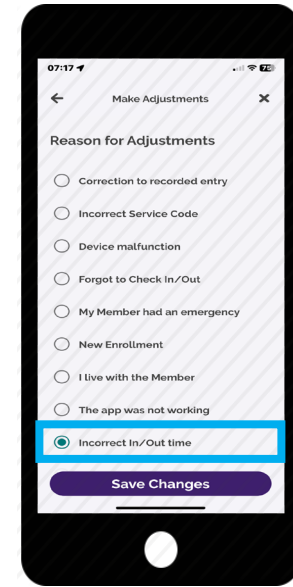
07:17
78

Make Adjustments

Reason for Adjustments

Correction to recorded entry

Incorrect Service Code

Device malfunction

Forgot to Check In/Out

My Member had an emergency

New Enrollment

I live with the Member

The app was not working

Incorrect In/Out time

Save Changes